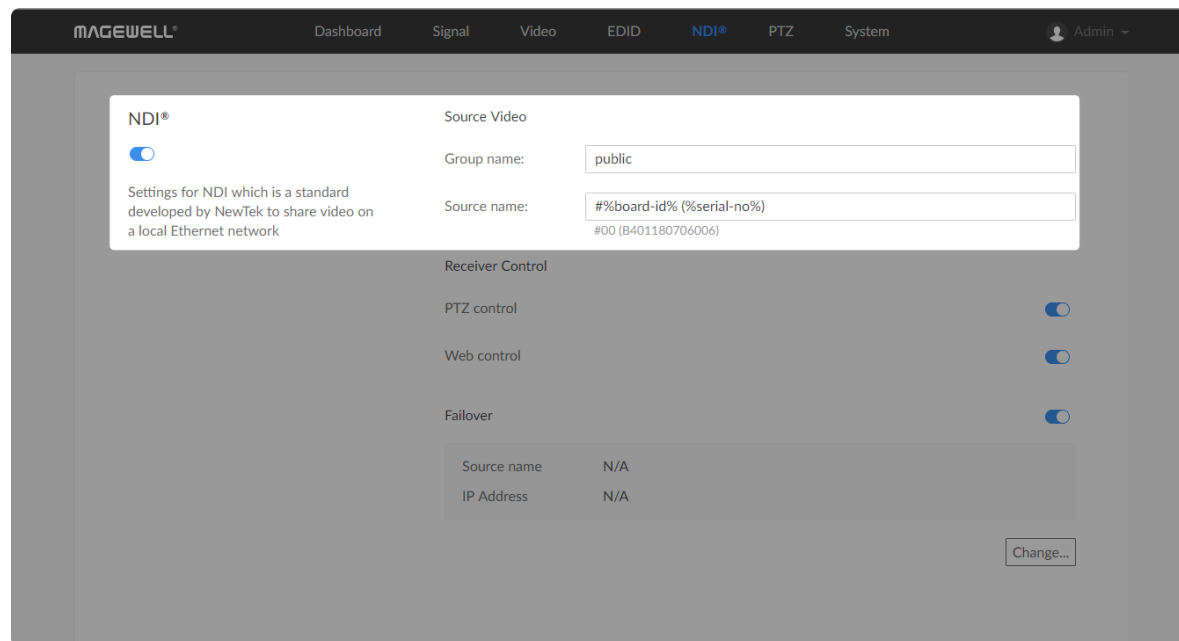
MAGEWELL®

Dashboard Signal Video EDID NDI® PTZ System

Admin

NDI®

Settings for NDI which is a standard developed by NewTek to share video on a local Ethernet network

Source Video

Group name: public

Source name: #%board-id% (%serial-no%)

#00 (B401180706006)

Receiver Control

PTZ control

Web control

Failover

Source name N/A

IP Address N/A

Change...